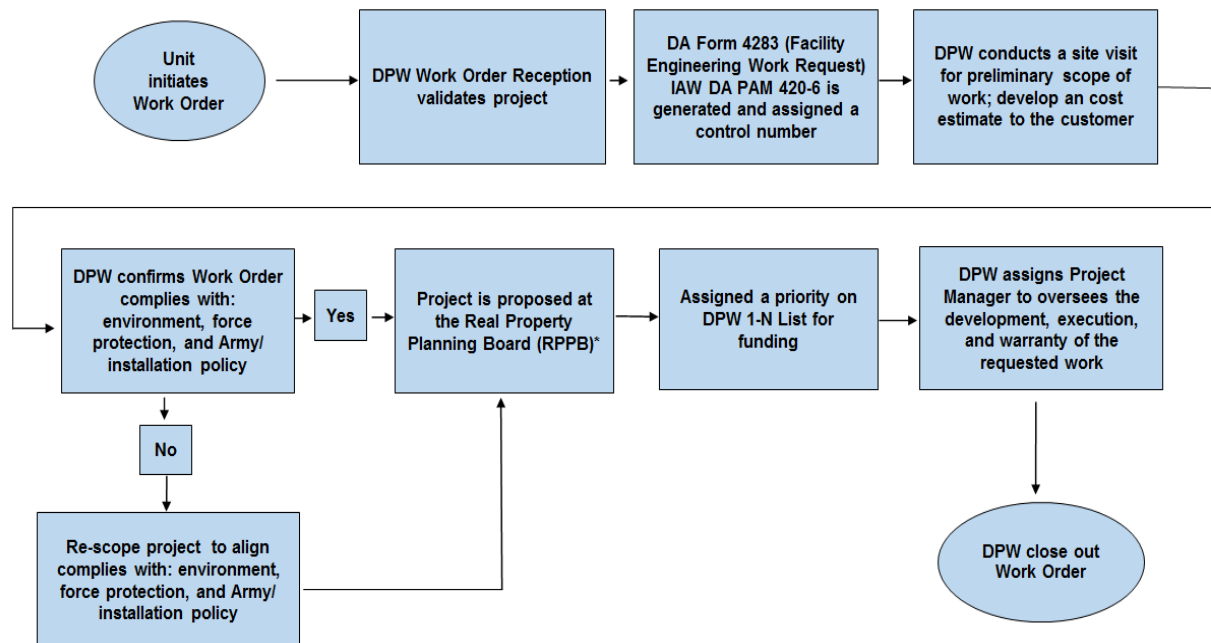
Unit initiates Work Order

DPW Work Order Reception validates project

DA Form 4283 (Facility Engineering Work Request) IAW DA PAM 420-6 is generated and assigned a control number

DPW conducts a site visit for preliminary scope of work; develop an cost estimate to the customer

DPW confirms Work Order complies with: environment, force protection, and Army/ installation policy

Yes

Project is proposed at the Real Property Planning Board (RPPB)*

Assigned a priority on DPW 1-N List for funding

DPW assigns Project Manager to oversees the development, execution, and warranty of the requested work

No

Re-scope project to align complies with: environment, force protection, and Army/ installation policy

DPW close out Work Order